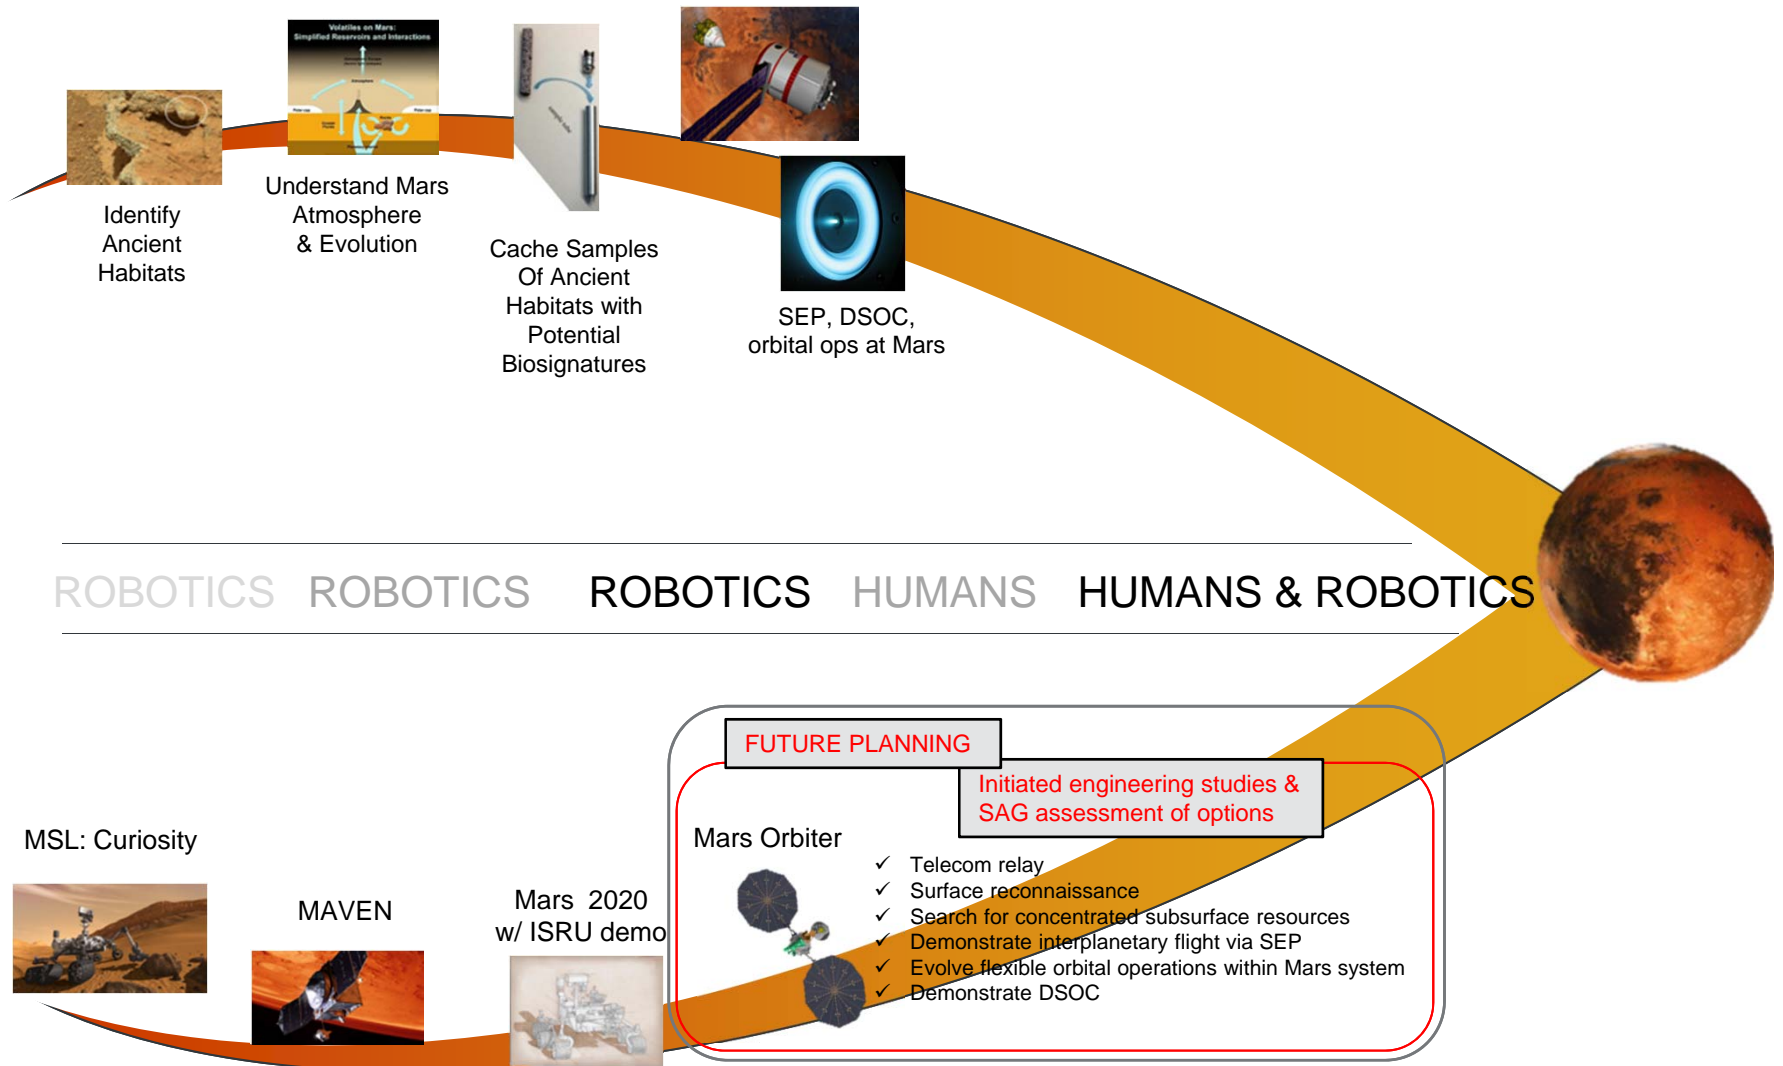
Volatiles on Mars:
Simplified Reservoirs and Interactions

Identify Ancient Habitats

Understand Mars Atmosphere & Evolution

Cache Samples Of Ancient Habitats with Potential Biosignatures

SEP, DSOC, orbital ops at Mars

ROBOTICS ROBOTICS ROBOTICS HUMANS HUMANS & ROBOTICS

FUTURE PLANNING

Initiated engineering studies & SAG assessment of options

MSL: Curiosity

MAVEN

Mars 2020 w/ ISRU demo

Mars Orbiter

✓ Telecom relay
✓ Surface reconnaissance
✓ Search for concentrated subsurface resources
✓ Demonstrate interplanetary flight via SEP
✓ Evolve flexible orbital operations within Mars system
✓ Demonstrate DSOC